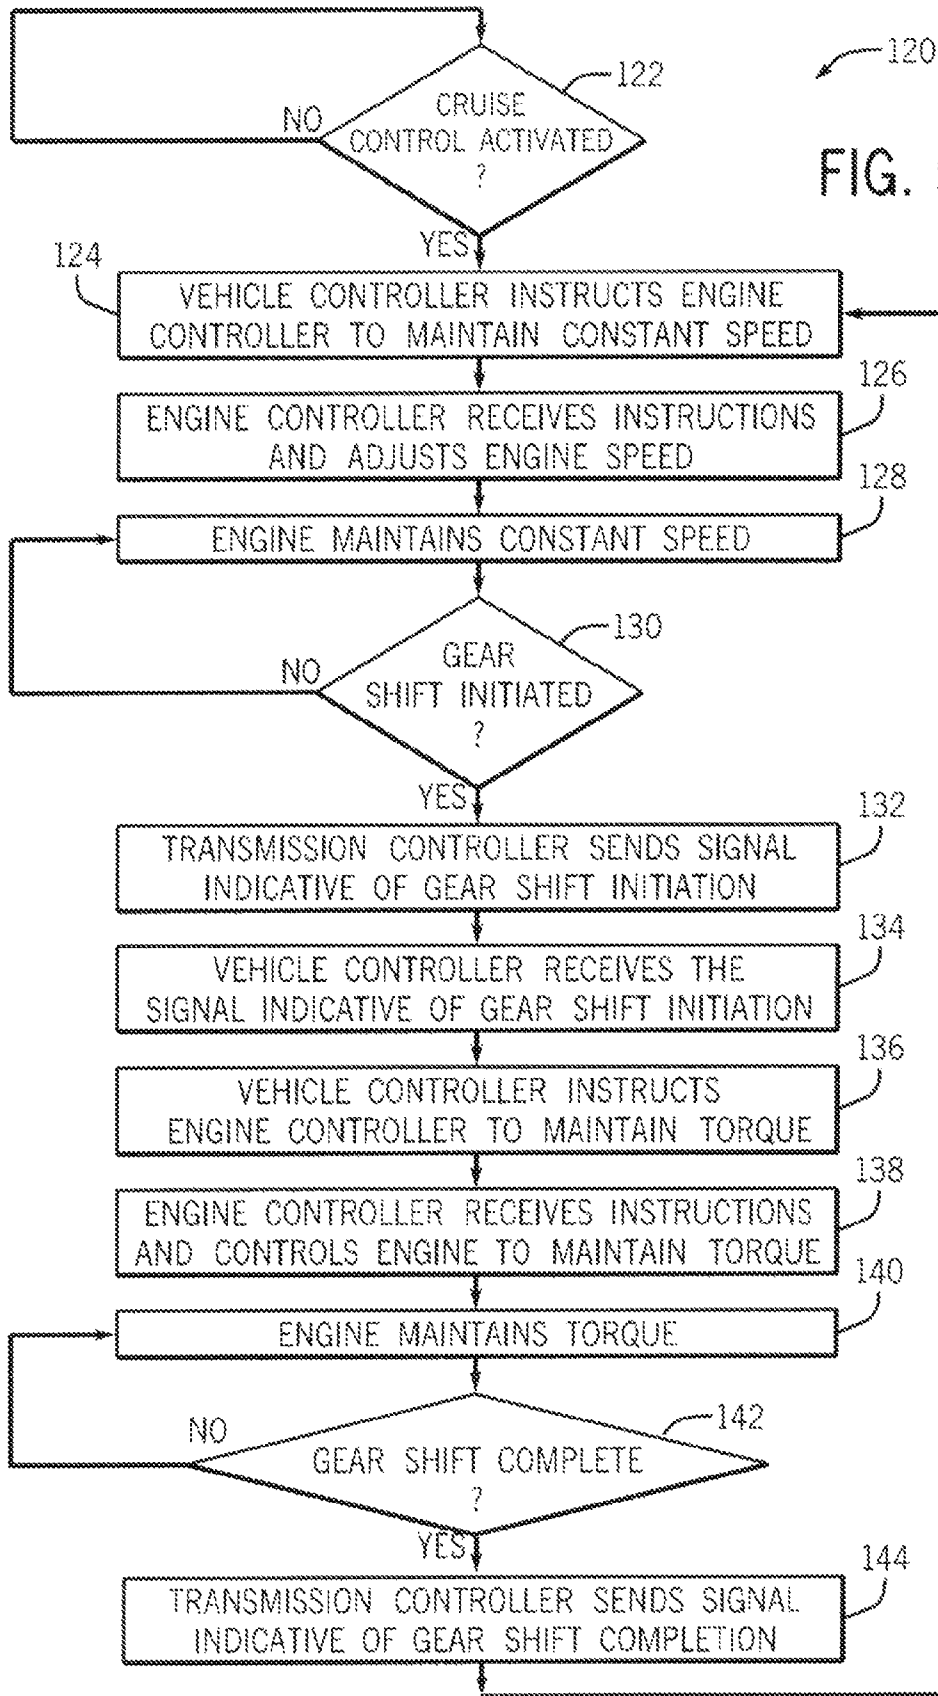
120

FIG. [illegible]

122

NO

CRUISE CONTROL ACTIVATED ?

YES

124

VEHICLE CONTROLLER INSTRUCTS ENGINE CONTROLLER TO MAINTAIN CONSTANT SPEED

126

ENGINE CONTROLLER RECEIVES INSTRUCTIONS AND ADJUSTS ENGINE SPEED

128

ENGINE MAINTAINS CONSTANT SPEED

130

NO

GEAR SHIFT INITIATED ?

YES

132

TRANSMISSION CONTROLLER SENDS SIGNAL INDICATIVE OF GEAR SHIFT INITIATION

134

VEHICLE CONTROLLER RECEIVES THE SIGNAL INDICATIVE OF GEAR SHIFT INITIATION

136

VEHICLE CONTROLLER INSTRUCTS ENGINE CONTROLLER TO MAINTAIN TORQUE

138

ENGINE CONTROLLER RECEIVES INSTRUCTIONS AND CONTROLS ENGINE TO MAINTAIN TORQUE

140

ENGINE MAINTAINS TORQUE

142

NO

GEAR SHIFT COMPLETE ?

YES

144

TRANSMISSION CONTROLLER SENDS SIGNAL INDICATIVE OF GEAR SHIFT COMPLETION